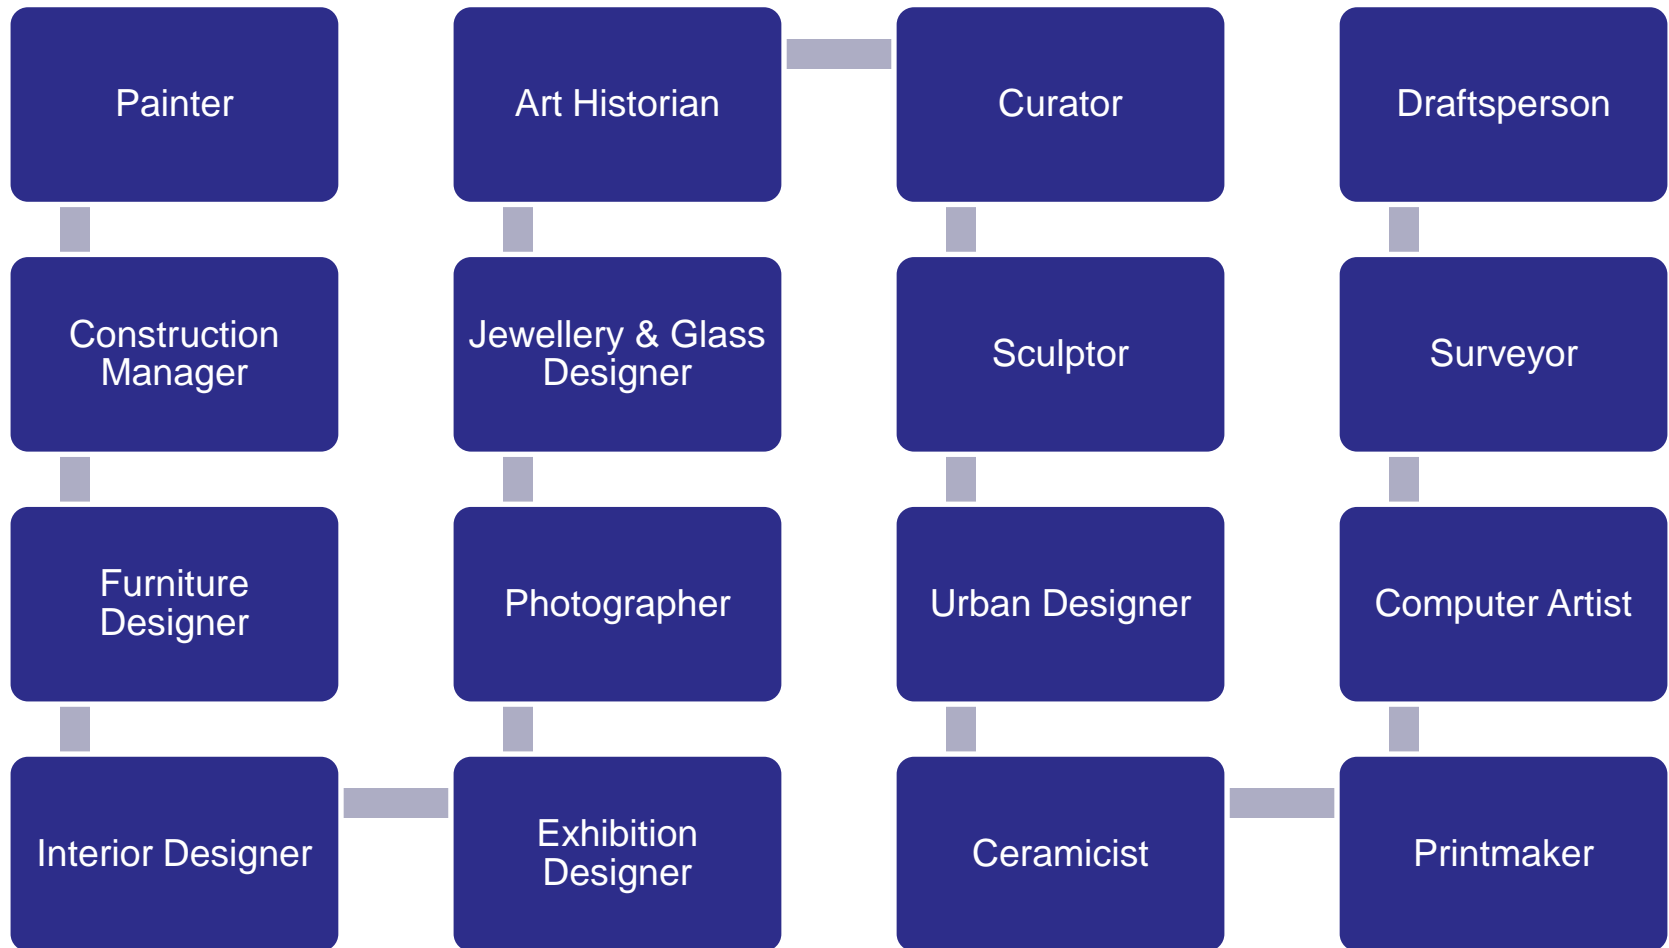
Painter

Construction Manager

Furniture Designer

Interior Designer

Exhibition Designer

Photographer

Jewellery & Glass Designer

Art Historian

Curator

Sculptor

Urban Designer

Ceramicist

Printmaker

Computer Artist

Surveyor

Draftsperson